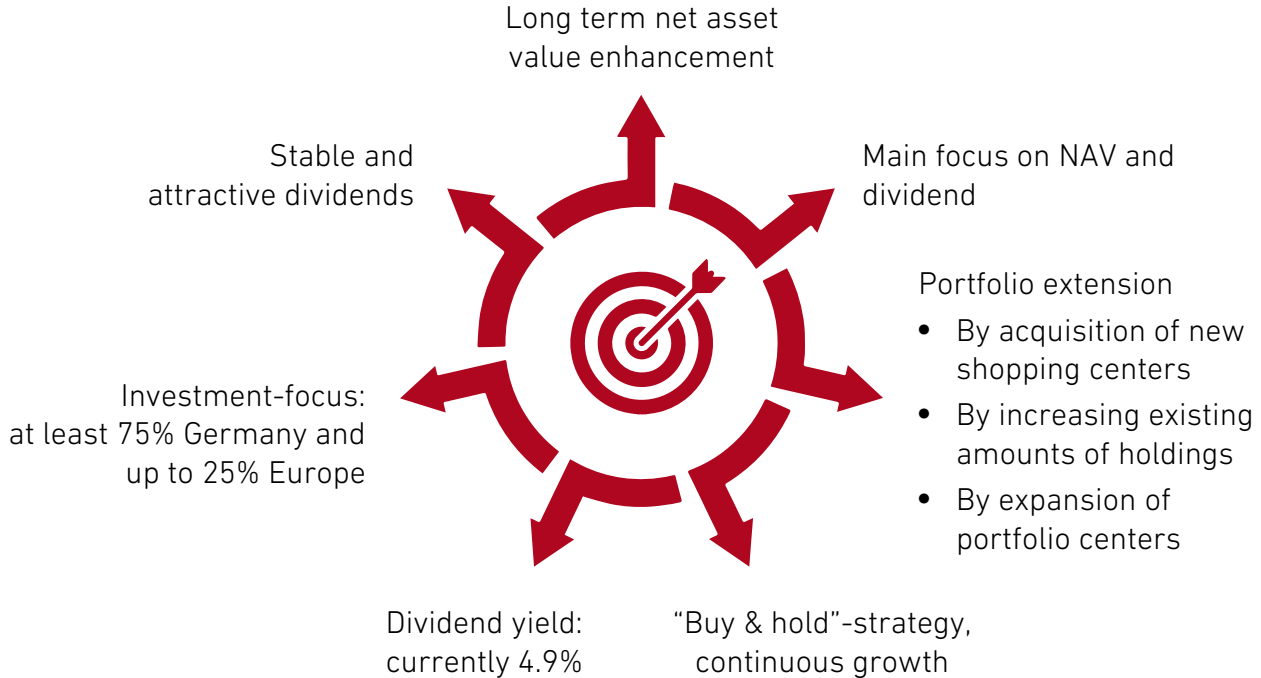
Long term net asset value enhancement

Main focus on NAV and dividend

Portfolio extension
- By acquisition of new shopping centers
- By increasing existing amounts of holdings
- By expansion of portfolio centers

“Buy & hold”-strategy, continuous growth

Dividend yield: currently 4.9%

Investment-focus: at least 75% Germany and up to 25% Europe

Stable and attractive dividends